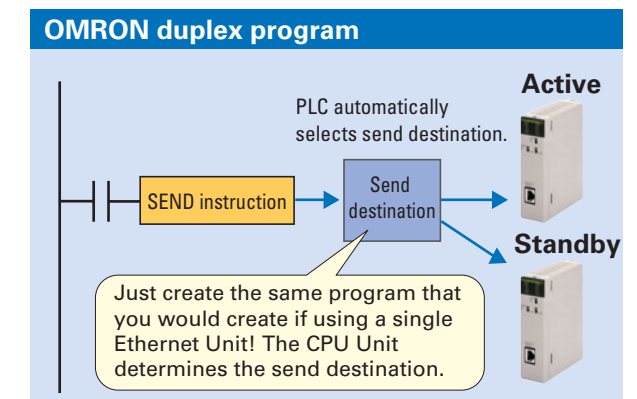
OMRON duplex program

PLC automatically selects send destination.

Active

SEND instruction

Send destination

Standby

Just create the same program that you would create if using a single Ethernet Unit! The CPU Unit determines the send destination.